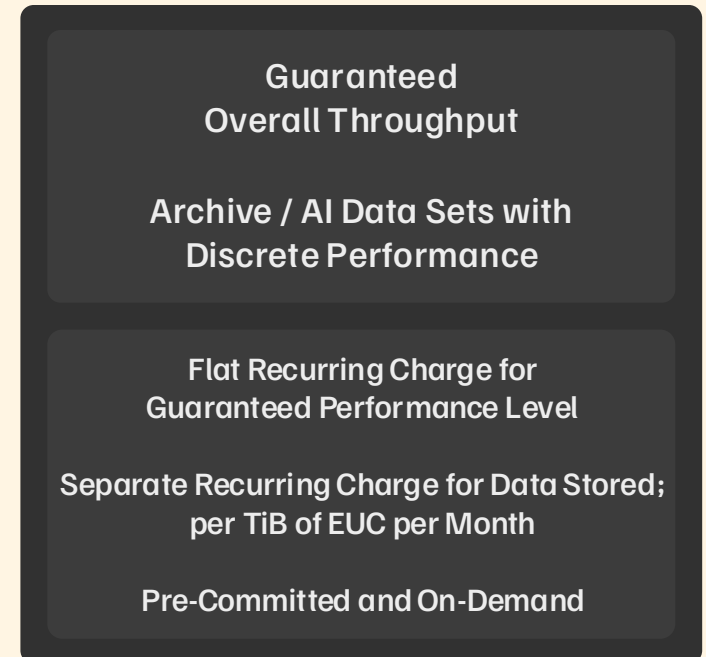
Guaranteed
Overall Throughput

Archive / AI Data Sets with
Discrete Performance

Flat Recurring Charge for
Guaranteed Performance Level

Separate Recurring Charge for Data Stored;
per TiB of EUC per Month

Pre-Committed and On-Demand